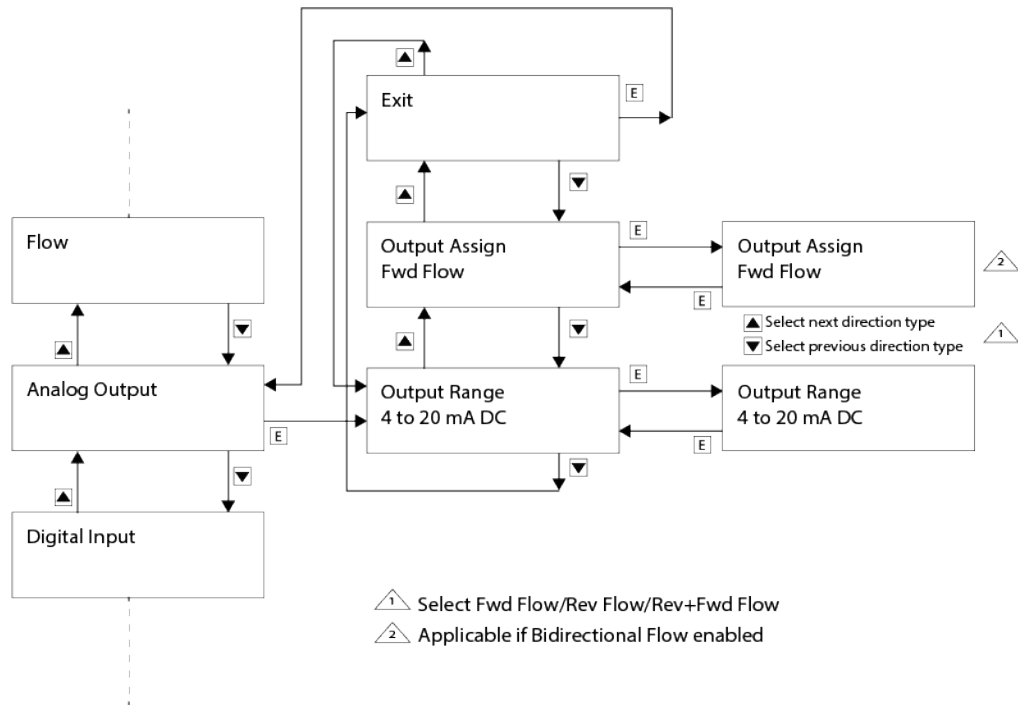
Exit

E

Flow

Output Assign
Fwd Flow

E

Output Assign
Fwd Flow

2

E

▲ Select next direction type
▼ Select previous direction type

1

Analog Output

Output Range
4 to 20 mA DC

E

Output Range
4 to 20 mA DC

E

E

Digital Input

1 Select Fwd Flow/Rev Flow/Rev+Fwd Flow
2 Applicable if Bidirectional Flow enabled